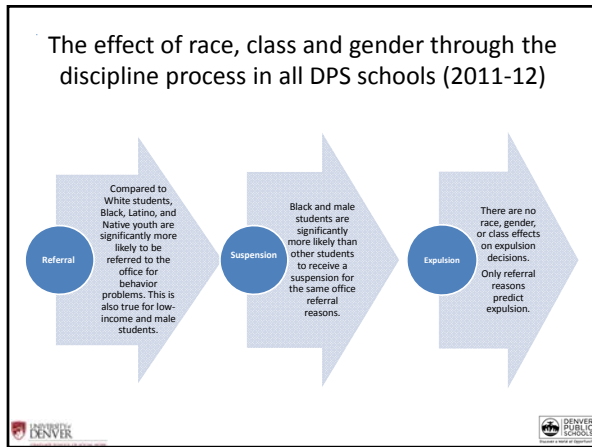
The effect of race, class and gender through the discipline process in all DPS schools (2011-12)

Referral

Compared to White students, Black, Latino, and Native youth are significantly more likely to be referred to the office for behavior problems. This is also true for low-income and male students.

Suspension

Black and male students are significantly more likely than other students to receive a suspension for the same office referral reasons.

Expulsion

There are no race, gender, or class effects on expulsion decisions. Only referral reasons predict expulsion.

UNIVERSITY of DENVER

DENVER PUBLIC SCHOOLS